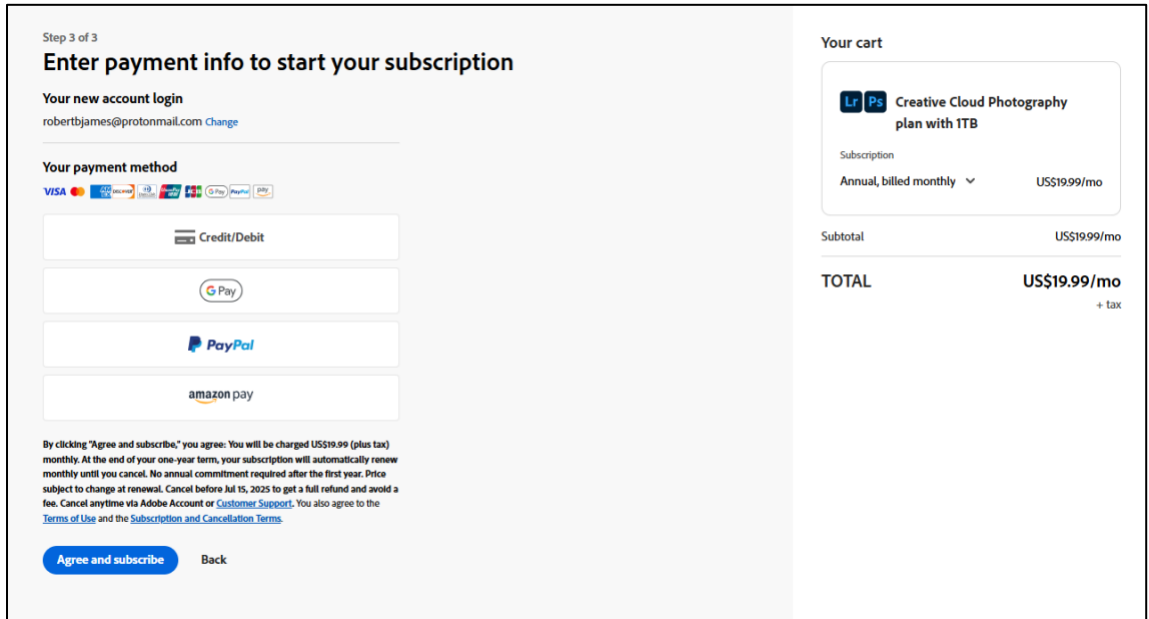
Step 3 of 3

Enter payment info to start your subscription

Your new account login

robertbjames@protonmail.com Change

Your payment method

VISA DISCOVER G Pay PayPal pay

Credit/Debit

G Pay

PayPal

amazon pay

By clicking "Agree and subscribe," you agree: You will be charged US$19.99 (plus tax) monthly. At the end of your one-year term, your subscription will automatically renew monthly until you cancel. No annual commitment required after the first year. Price subject to change at renewal. Cancel before Jul 15, 2025 to get a full refund and avoid a fee. Cancel anytime via Adobe Account or Customer Support. You also agree to the Terms of Use and the Subscription and Cancellation Terms.

Agree and subscribe

Back

Your cart

Lr Ps Creative Cloud Photography plan with 1TB

Subscription

Annual, billed monthly

US$19.99/mo

Subtotal

US$19.99/mo

TOTAL

US$19.99/mo

+ tax